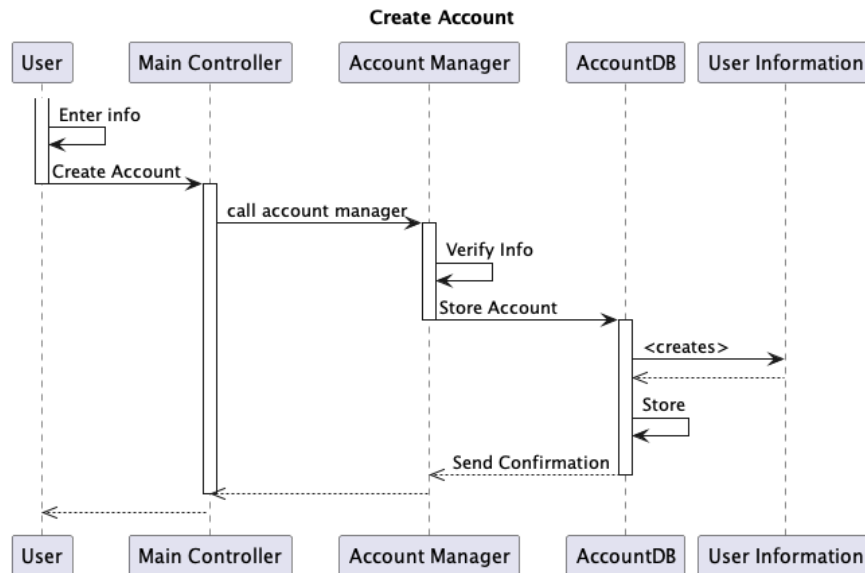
Create Account

User

Main Controller

Account Manager

AccountDB

User Information

Enter info

Create Account

call account manager

Verify Info

Store Account

<creates>

Store

Send Confirmation

User

Main Controller

Account Manager

AccountDB

User Information